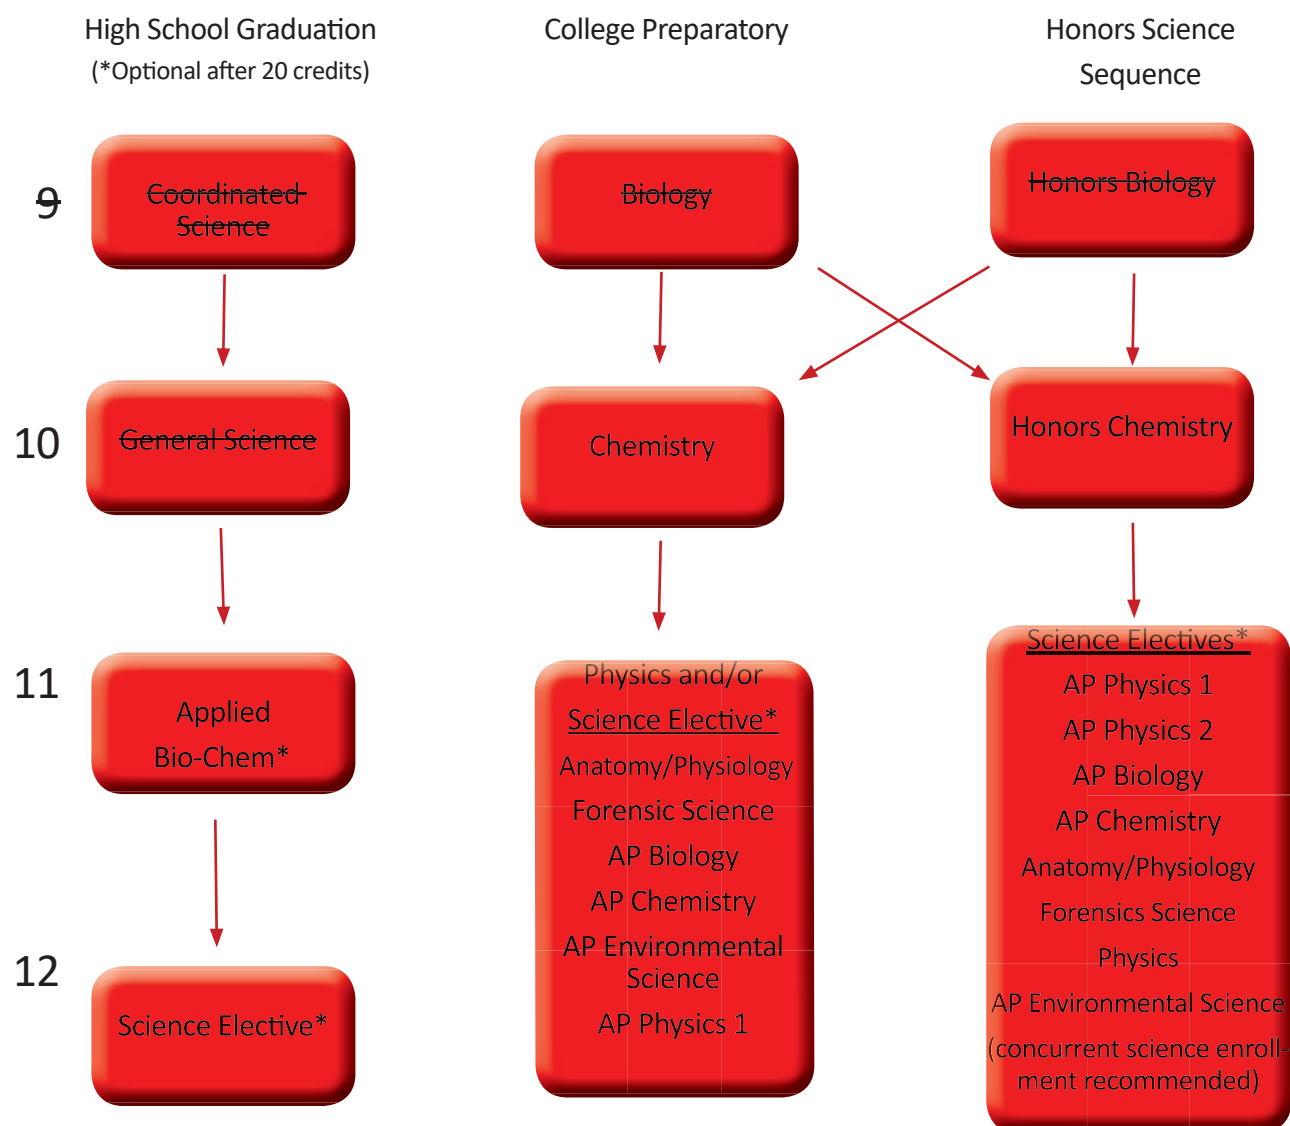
High School Graduation
(*Optional after 20 credits)

College Preparatory

Honors Science Sequence

9

Coordinated Science

Biology

Honors Biology

10

General Science

Chemistry

Honors Chemistry

11

Applied Bio-Chem*

Physics and/or
Science Elective*
Anatomy/Physiology
Forensic Science
AP Biology
AP Chemistry
AP Environmental Science
AP Physics 1

Science Electives*
AP Physics 1
AP Physics 2
AP Biology
AP Chemistry
Anatomy/Physiology
Forensics Science
Physics
AP Environmental Science
(concurrent science enrollment recommended)

12

Science Elective*